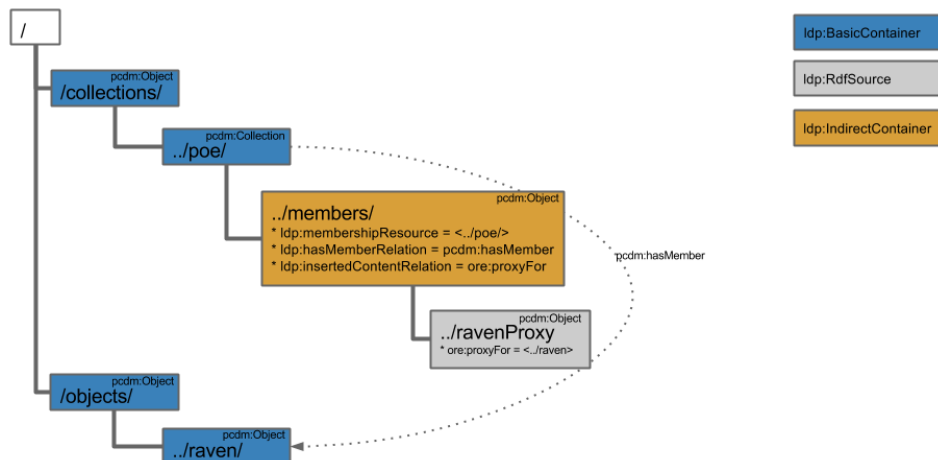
/

pcdm:Object
/collections/

pcdm:Collection
../poe/

pcdm:Object
../members/
* ldp:membershipResource = <../poe/>
* ldp:hasMemberRelation = pcdm:hasMember
* ldp:insertedContentRelation = ore:proxyFor

pcdm:hasMember

pcdm:Object
../ravenProxy
* ore:proxyFor = <../raven>

pcdm:Object
/objects/

pcdm:Object
../raven/

ldp:BasicContainer

ldp:RdfSource

ldp:IndirectContainer